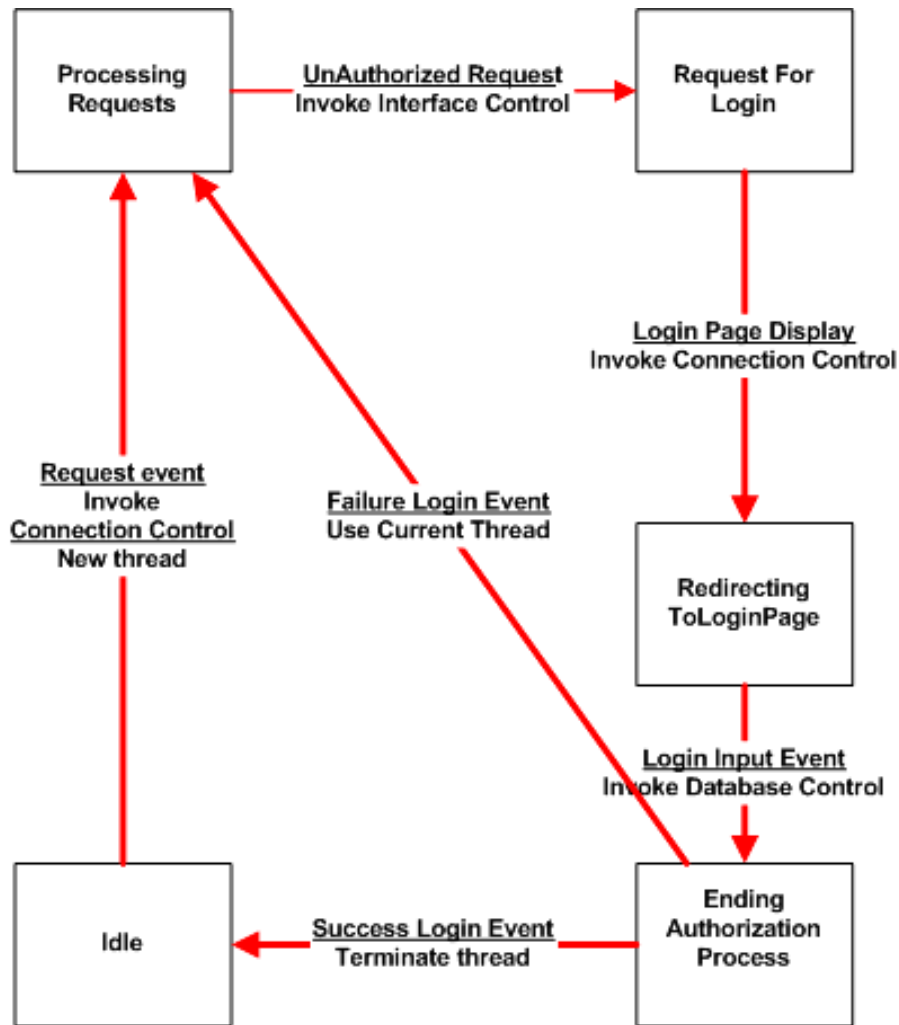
Processing Requests

UnAuthorized Request
Invoke Interface Control

Request For Login

Login Page Display
Invoke Connection Control

Request event
Invoke
Connection Control
New thread

Failure Login Event
Use Current Thread

Redirecting ToLoginPage

Login Input Event
Invoke Database Control

Idle

Success Login Event
Terminate thread

Ending Authorization Process